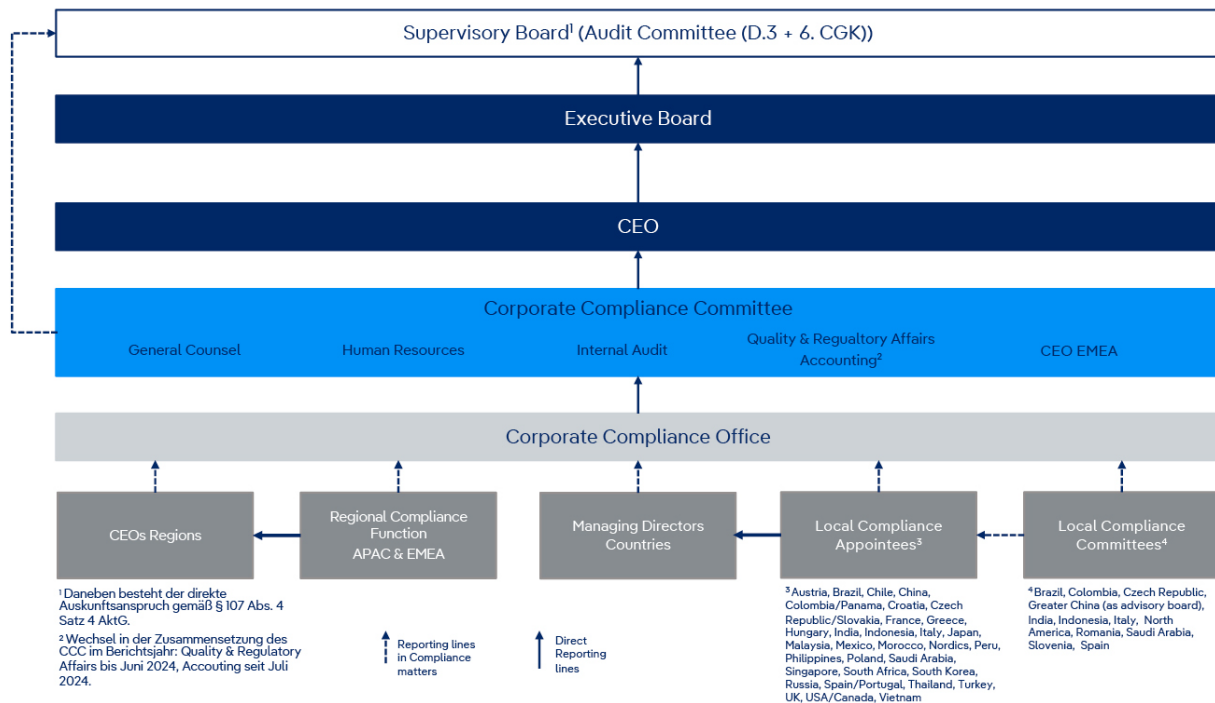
Supervisory Board$^1$ (Audit Committee (D.3 + 6. CGK))

Executive Board

CEO

Corporate Compliance Committee

General Counsel

Human Resources

Internal Audit

Quality & Regualtory Affairs Accounting$^2$

CEO EMEA

Corporate Compliance Office

CEOs Regions

Regional Compliance Function APAC & EMEA

Managing Directors Countries

Local Compliance Appointees$^3$

Local Compliance Committees$^4$

$^1$ Daneben besteht der direkte Auskunftsanspruch gemäß § 107 Abs. 4 Satz 4 AktG.

$^2$ Wechsel in der Zusammensetzung des CCC im Berichtsjahr: Quality & Regulatory Affairs bis Juni 2024, Accouting seit Juli 2024.

Reporting lines in Compliance matters

Direct Reporting lines

$^3$ Austria, Brazil, Chile, China, Colombia/Panama, Croatia, Czech Republic/Slovakia, France, Greece, Hungary, India, Indonesia, Italy, Japan, Malaysia, Mexico, Morocco, Nordics, Peru, Philippines, Poland, Saudi Arabia, Singapore, South Africa, South Korea, Russia, Spain/Portugal, Thailand, Turkey, UK, USA/Canada, Vietnam

$^4$ Brazil, Colombia, Czech Republic, Greater China (as advisory board), India, Indonesia, Italy, North America, Romania, Saudi Arabia, Slovenia, Spain